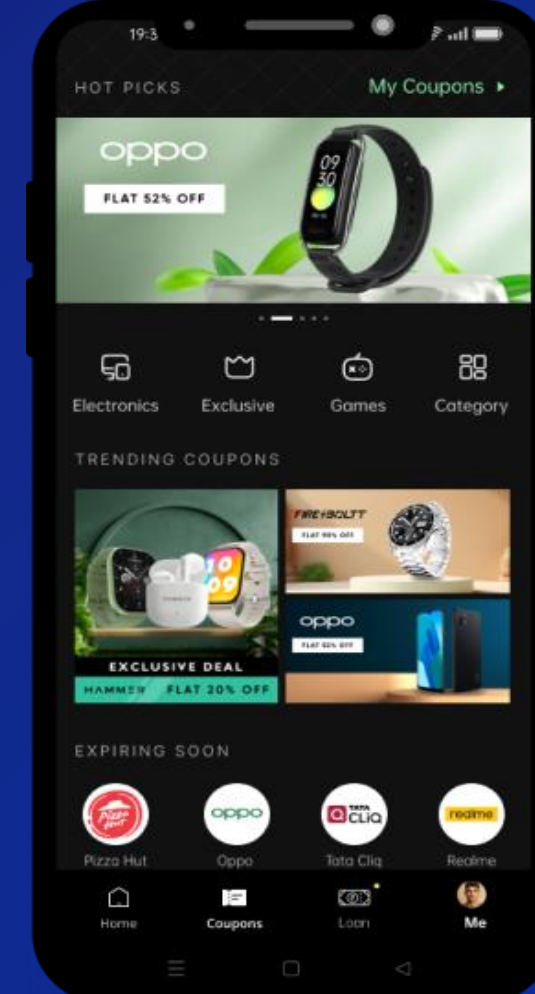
19:3

HOT PICKS

My Coupons ▸

oppo

FLAT 52% OFF

09
30

Electronics

Exclusive

Games

Category

TRENDING COUPONS

FIRE-BOLTT

FLAT 90% OFF

oppo

FLAT 52% OFF

EXCLUSIVE DEAL

HAMMER FLAT 20% OFF

EXPIRING SOON

Pizza Hut

oppo

TATA CLiQ

realme

Pizza Hut

Oppo

Tata Cliq

Realme

Home

Coupons

Loan

Me